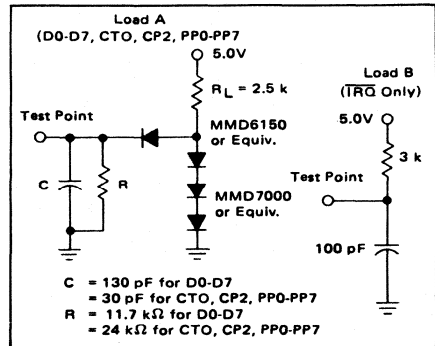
Load A
(D0-D7, CTO, CP2, PP0-PP7

5.0V

$R_L = 2.5$ k

Test Point

MMD6150
or Equiv.

C

R

MMD7000
or Equiv.

Load B
($\overline{IRQ}$ Only)

5.0V

3 k

Test Point

100 pF

C = 130 pF for D0-D7
= 30 pF for CTO, CP2, PP0-PP7
R = 11.7 kΩ for D0-D7
= 24 kΩ for CTO, CP2, PP0-PP7